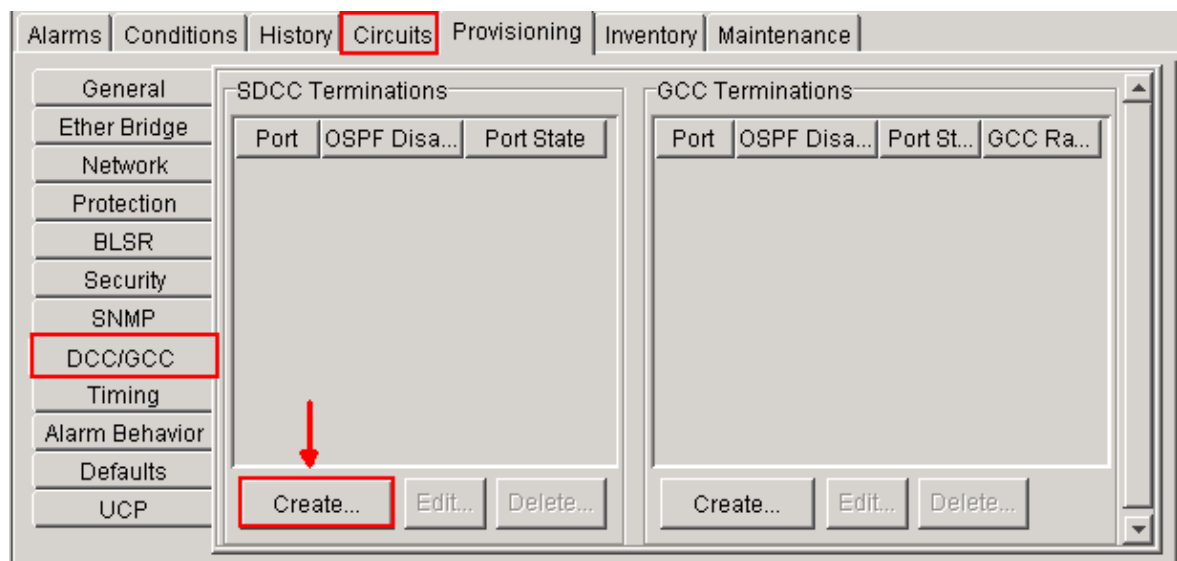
Alarms | Conditions | History | Circuits | Provisioning | Inventory | Maintenance

General
Ether Bridge
Network
Protection
BLSR
Security
SNMP
DCC/GCC
Timing
Alarm Behavior
Defaults
UCP

SDCC Terminations

| Port | OSPF Disa... | Port State |
|---|---|---|

Create... | Edit... | Delete...

GCC Terminations

| Port | OSPF Disa... | Port St... | GCC Ra... |
|---|---|---|---|

Create... | Edit... | Delete...